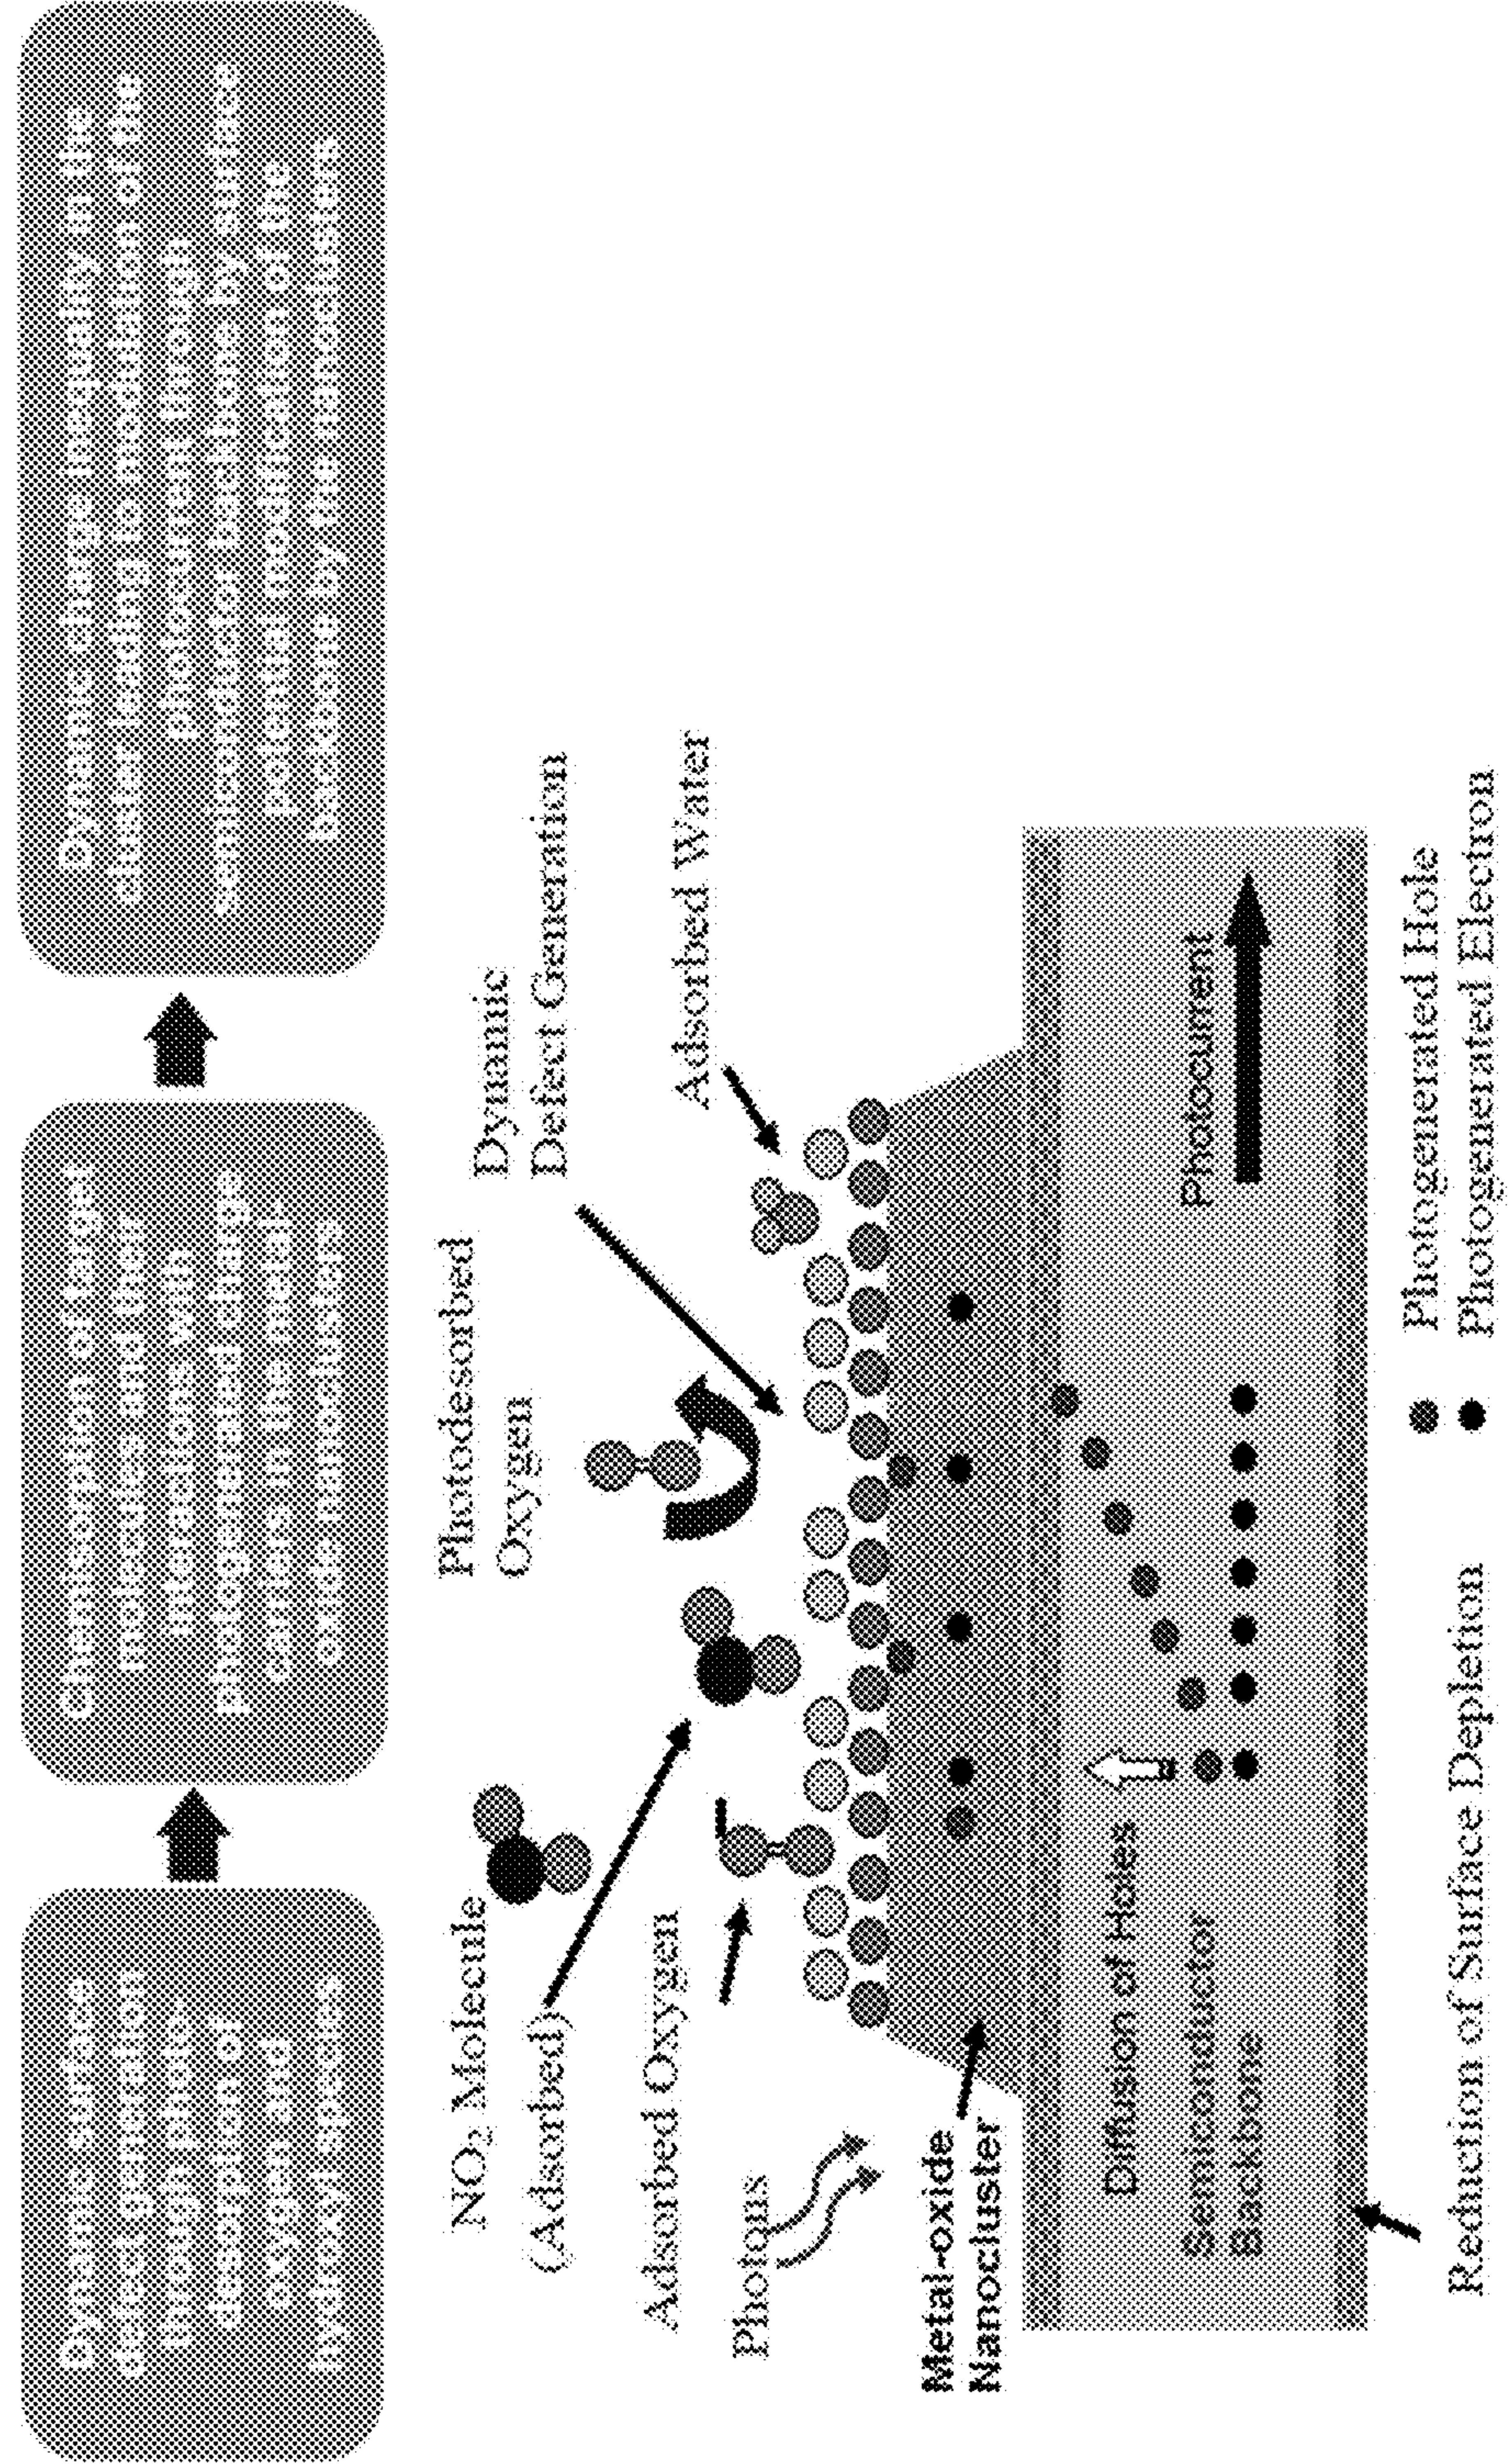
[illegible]

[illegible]

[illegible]

NO$_2$ Molecule (Adsorbed)

Photodesorbed Oxygen

Dynamic Defect Generation

Adsorbed Water

Adsorbed Oxygen

Photons

Metal-oxide Nanocluster

Diffusion of Holes

Semiconductor Backbone

Photocurrent

Reduction of Surface Depletion

Photogenerated Hole

Photogenerated Electron